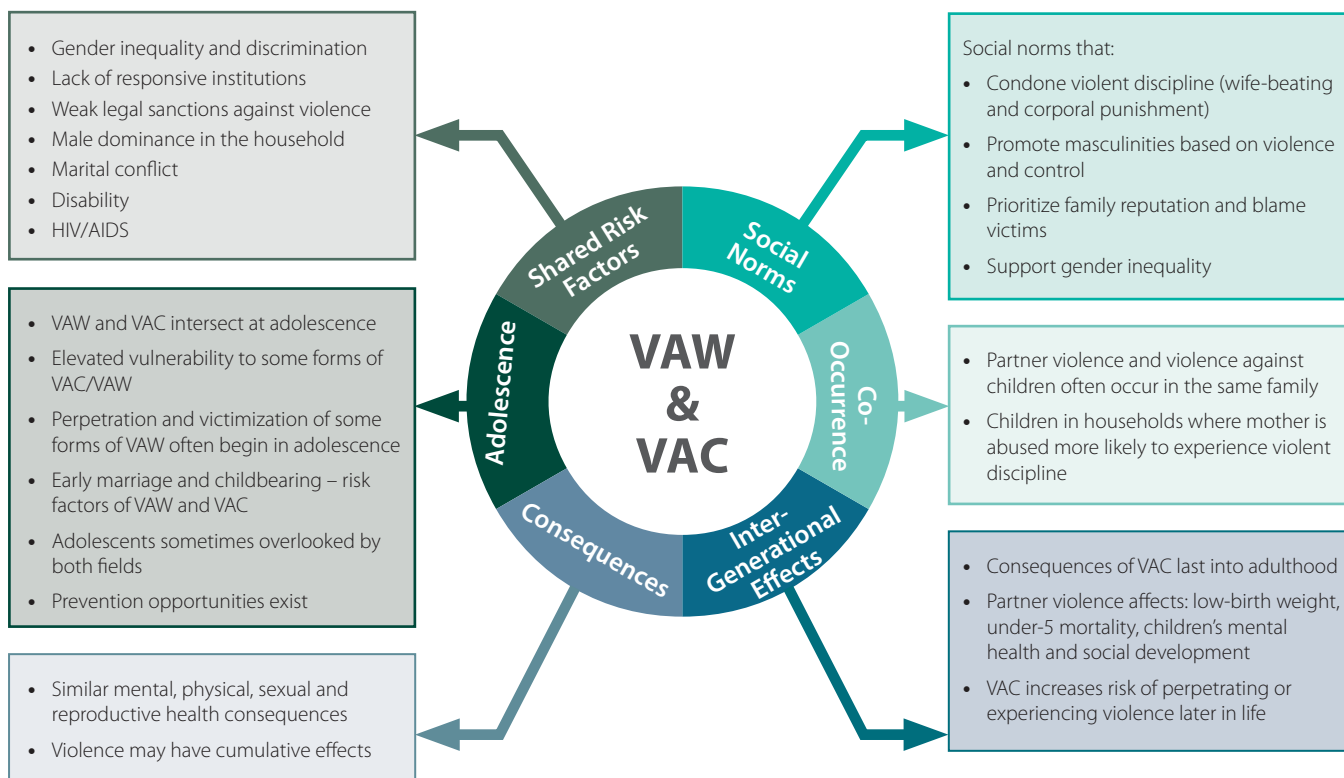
- Gender inequality and discrimination
- Lack of responsive institutions
- Weak legal sanctions against violence
- Male dominance in the household
- Marital conflict
- Disability
- HIV/AIDS

Social norms that:
- Condone violent discipline (wife-beating and corporal punishment)
- Promote masculinities based on violence and control
- Prioritize family reputation and blame victims
- Support gender inequality

Shared Risk Factors

Social Norms

Co-Occurrence

Inter-Generational Effects

Consequences

Adolescence

VAW & VAC

- VAW and VAC intersect at adolescence
- Elevated vulnerability to some forms of VAC/VAW
- Perpetration and victimization of some forms of VAW often begin in adolescence
- Early marriage and childbearing – risk factors of VAW and VAC
- Adolescents sometimes overlooked by both fields
- Prevention opportunities exist

- Partner violence and violence against children often occur in the same family
- Children in households where mother is abused more likely to experience violent discipline

- Consequences of VAC last into adulthood
- Partner violence affects: low-birth weight, under-5 mortality, children's mental health and social development
- VAC increases risk of perpetrating or experiencing violence later in life

- Similar mental, physical, sexual and reproductive health consequences
- Violence may have cumulative effects